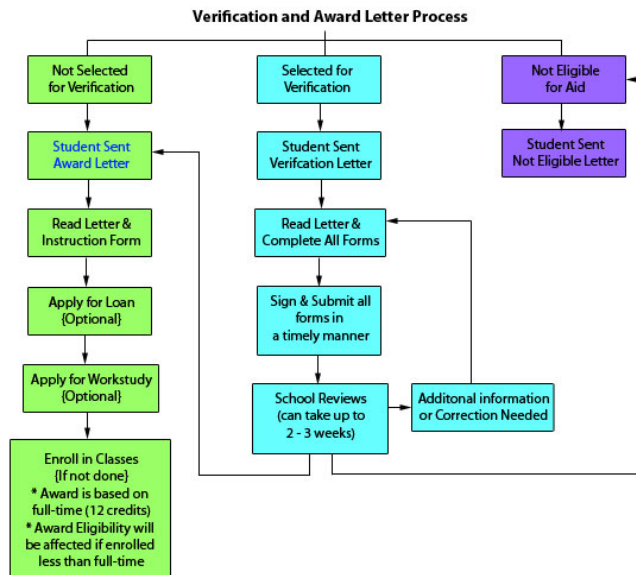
Verification and Award Letter Process

Not Selected for Verification

Student Sent Award Letter

Read Letter & Instruction Form

Apply for Loan {Optional}

Apply for Workstudy {Optional}

Enroll in Classes {If not done}
* Award is based on full-time (12 credits)
* Award Eligibility will be affected if enrolled less than full-time

Selected for Verification

Student Sent Verifcation Letter

Read Letter & Complete All Forms

Sign & Submit all forms in a timely manner

School Reviews (can take up to 2 - 3 weeks)

Additonal information or Correction Needed

Not Eligible for Aid

Student Sent Not Eligible Letter